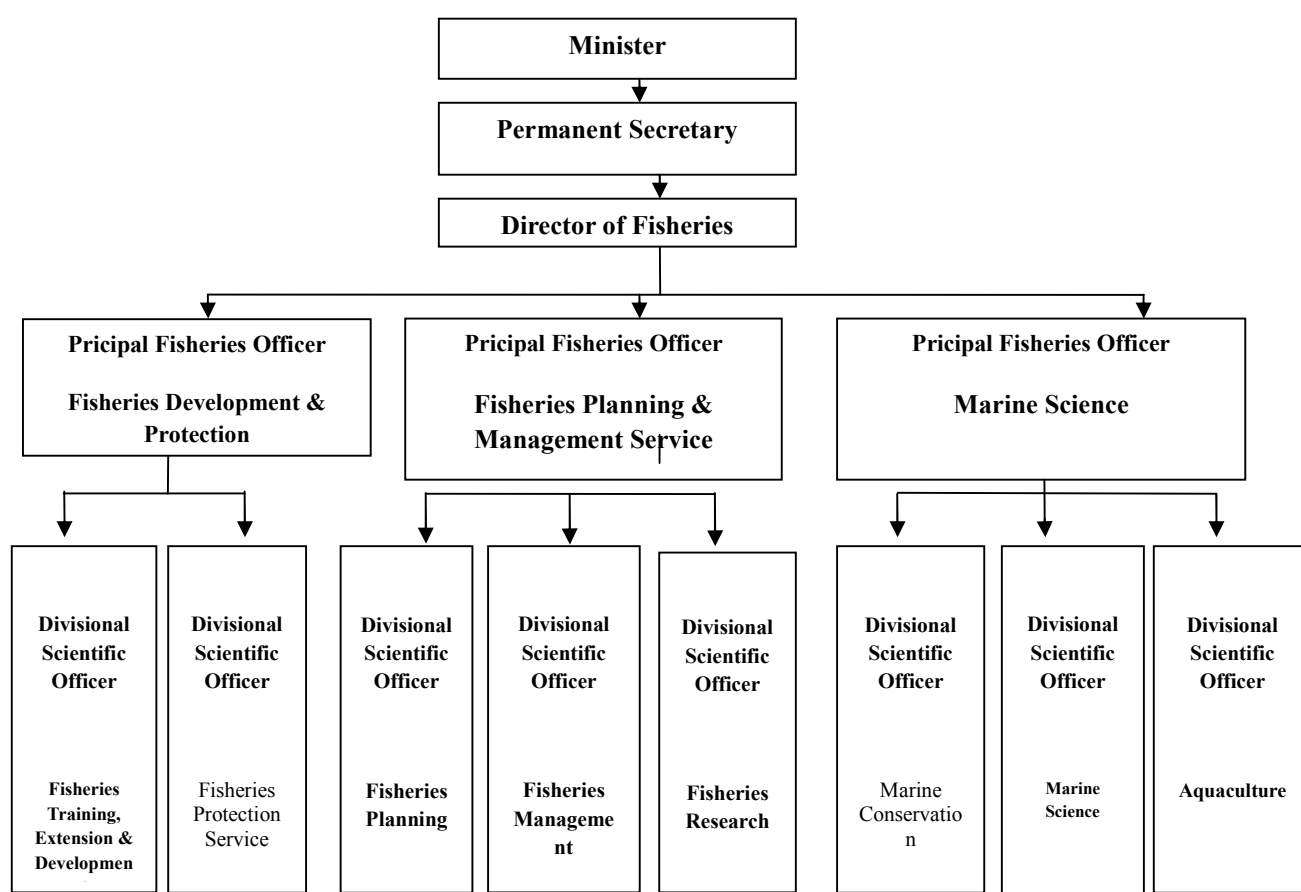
Minister

Permanent Secretary

Director of Fisheries

Pricipal Fisheries Officer

Fisheries Development & Protection

Pricipal Fisheries Officer

Fisheries Planning & Management Service

Pricipal Fisheries Officer

Marine Science

Divisional Scientific Officer

Fisheries Training, Extension & Developmen

Divisional Scientific Officer

Fisheries Protection Service

Divisional Scientific Officer

Fisheries Planning

Divisional Scientific Officer

Fisheries Management

Divisional Scientific Officer

Fisheries Research

Divisional Scientific Officer

Marine Conservation

Divisional Scientific Officer

Marine Science

Divisional Scientific Officer

Aquaculture